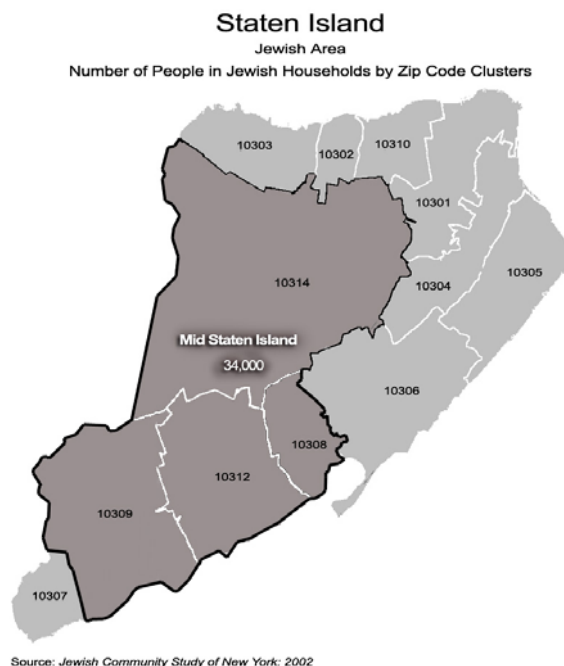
Staten Island
Jewish Area
Number of People in Jewish Households by Zip Code Clusters

10303
10302
10310
10301
10305
10304
10314
Mid Staten Island
34,000
10306
10308
10312
10309
10307

Source: *Jewish Community Study of New York: 2002*